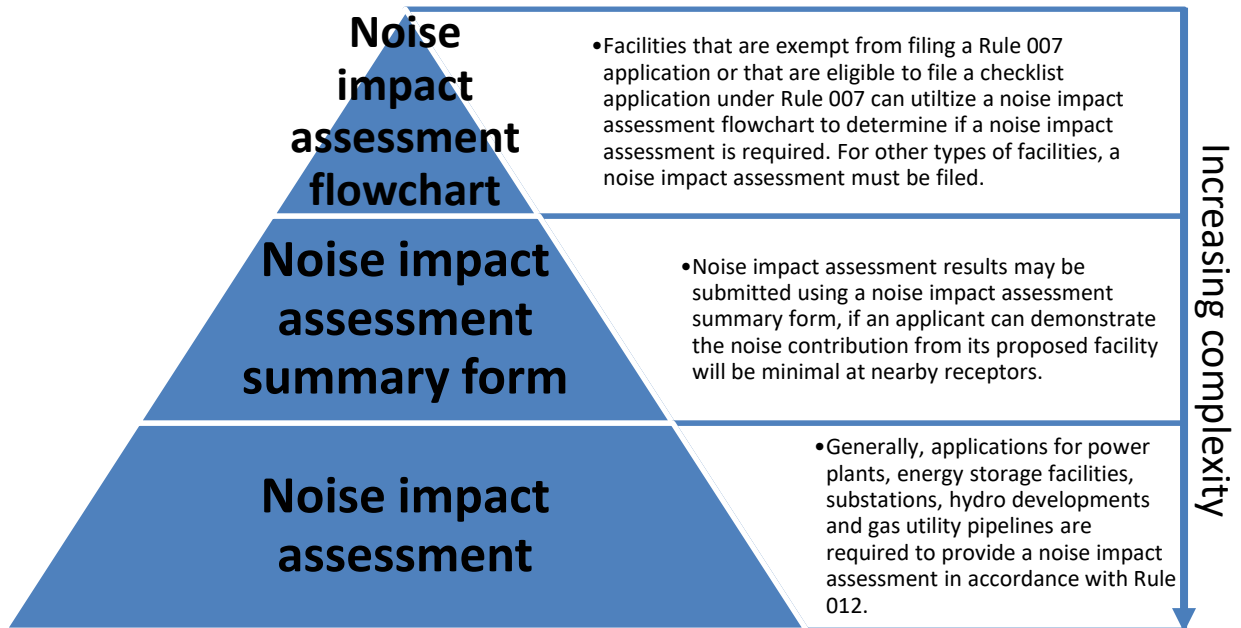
Noise impact assessment flowchart

•Facilities that are exempt from filing a Rule 007 application or that are eligible to file a checklist application under Rule 007 can utiltize a noise impact assessment flowchart to determine if a noise impact assessment is required. For other types of facilities, a noise impact assessment must be filed.

Noise impact assessment summary form

•Noise impact assessment results may be submitted using a noise impact assessment summary form, if an applicant can demonstrate the noise contribution from its proposed facility will be minimal at nearby receptors.

Noise impact assessment

•Generally, applications for power plants, energy storage facilities, substations, hydro developments and gas utility pipelines are required to provide a noise impact assessment in accordance with Rule 012.

Increasing complexity